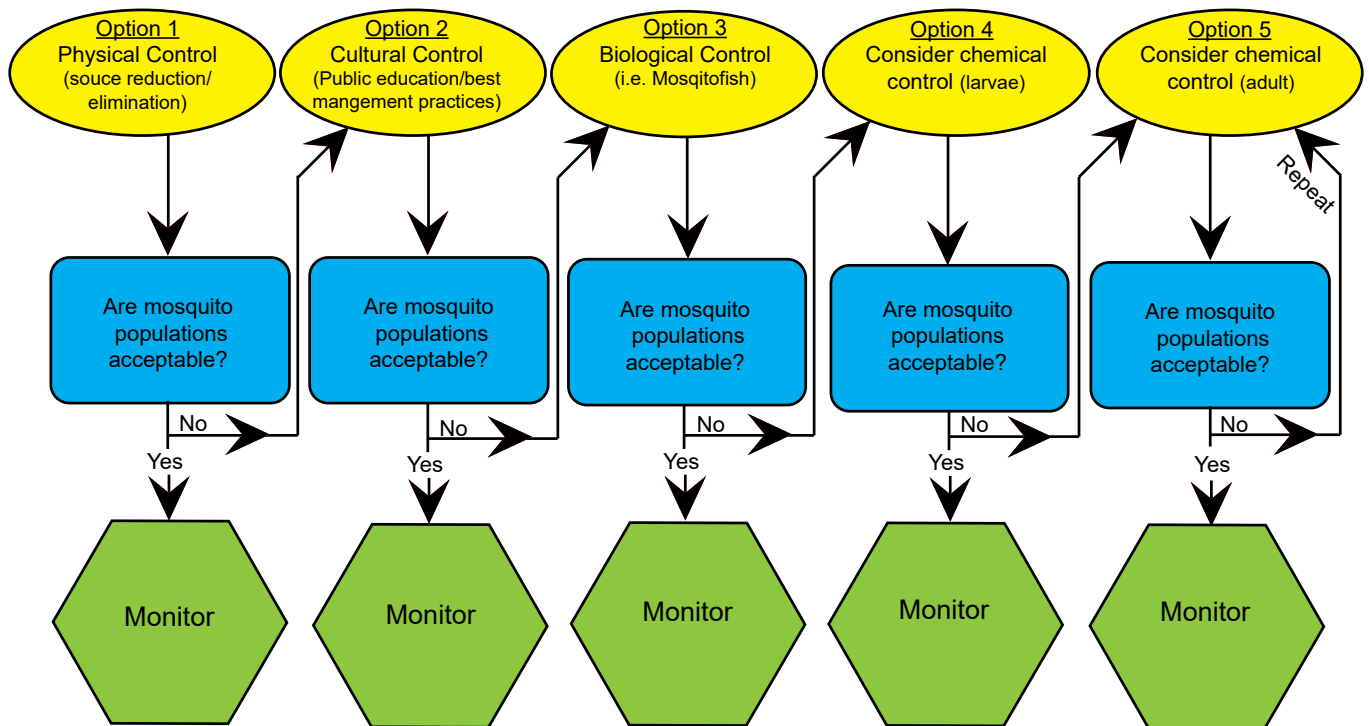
Option 1
Physical Control
(souce reduction/ elimination)

Are mosquito populations acceptable?

No

Yes

Monitor

Option 2
Cultural Control
(Public education/best mangement practices)

Are mosquito populations acceptable?

No

Yes

Monitor

Option 3
Biological Control
(i.e. Mosqitofish)

Are mosquito populations acceptable?

No

Yes

Monitor

Option 4
Consider chemical control (larvae)

Are mosquito populations acceptable?

No

Yes

Monitor

Option 5
Consider chemical control (adult)

Repeat

Are mosquito populations acceptable?

No

Yes

Monitor